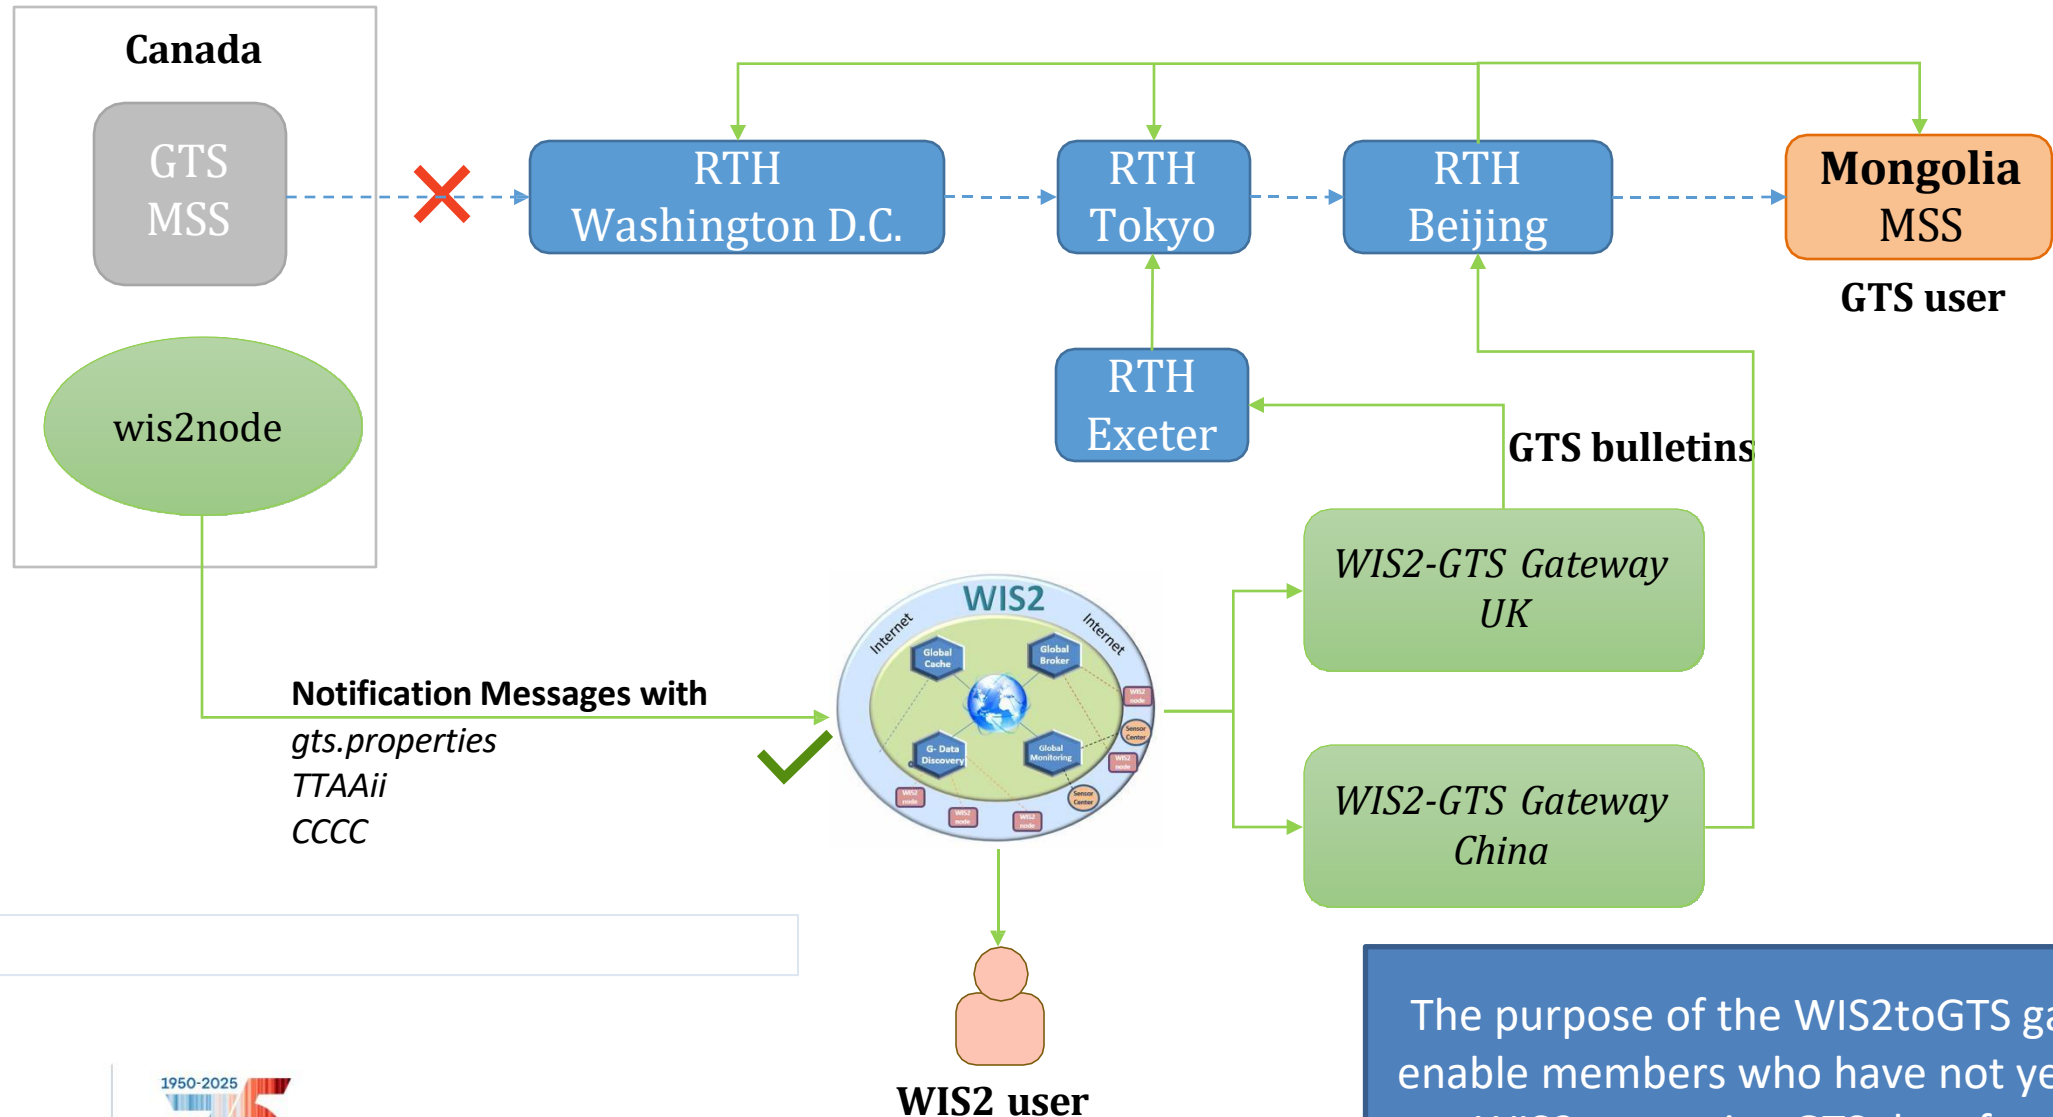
Canada

GTS MSS

wis2node

RTH Washington D.C.

RTH Tokyo

RTH Beijing

Mongolia MSS

GTS user

RTH Exeter

GTS bulletins

WIS2-GTS Gateway UK

WIS2-GTS Gateway China

WIS2

Internet

Internet

Global Cache

Global Broker

G- Data Discovery

Global Monitoring

Notification Messages with
gts.properties
TTAAii
CCCC

WIS2 user

1950-2025

The purpose of the WIS2toGTS ga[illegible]
enable members who have not ye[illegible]
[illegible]